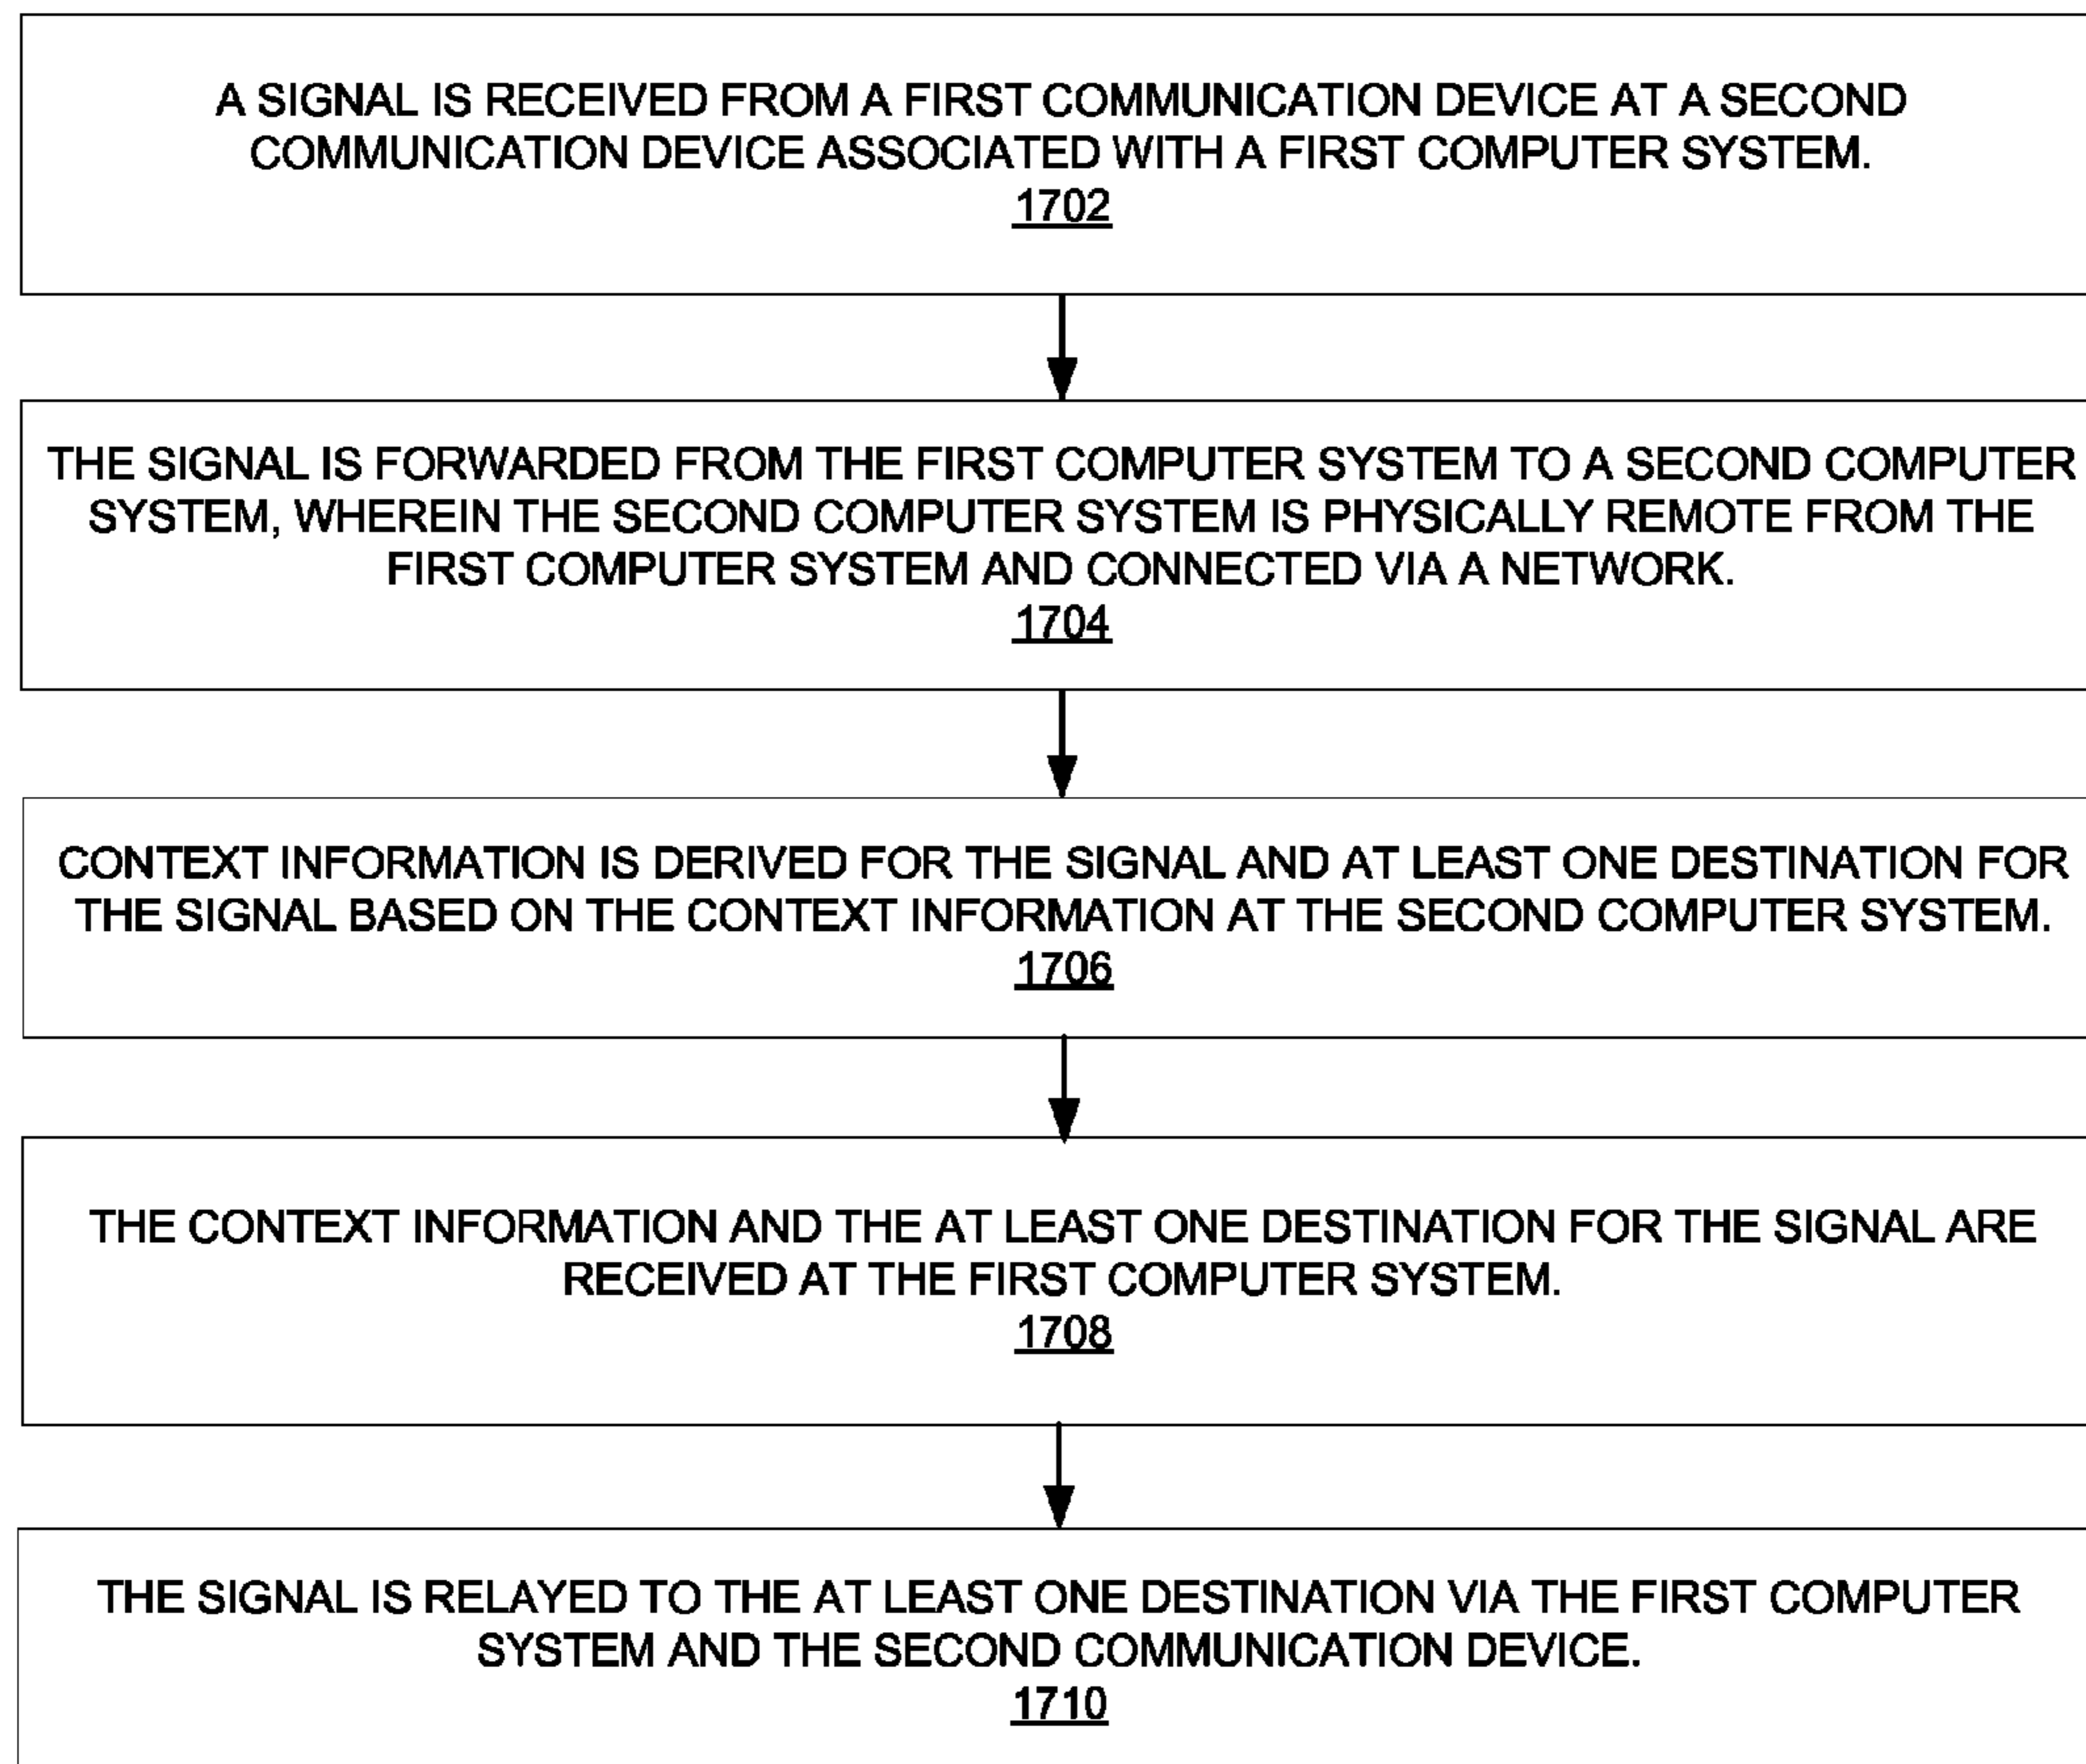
A SIGNAL IS RECEIVED FROM A FIRST COMMUNICATION DEVICE AT A SECOND COMMUNICATION DEVICE ASSOCIATED WITH A FIRST COMPUTER SYSTEM.
1702

THE SIGNAL IS FORWARDED FROM THE FIRST COMPUTER SYSTEM TO A SECOND COMPUTER SYSTEM, WHEREIN THE SECOND COMPUTER SYSTEM IS PHYSICALLY REMOTE FROM THE FIRST COMPUTER SYSTEM AND CONNECTED VIA A NETWORK.
1704

CONTEXT INFORMATION IS DERIVED FOR THE SIGNAL AND AT LEAST ONE DESTINATION FOR THE SIGNAL BASED ON THE CONTEXT INFORMATION AT THE SECOND COMPUTER SYSTEM.
1706

THE CONTEXT INFORMATION AND THE AT LEAST ONE DESTINATION FOR THE SIGNAL ARE RECEIVED AT THE FIRST COMPUTER SYSTEM.
1708

THE SIGNAL IS RELAYED TO THE AT LEAST ONE DESTINATION VIA THE FIRST COMPUTER SYSTEM AND THE SECOND COMMUNICATION DEVICE.
1710